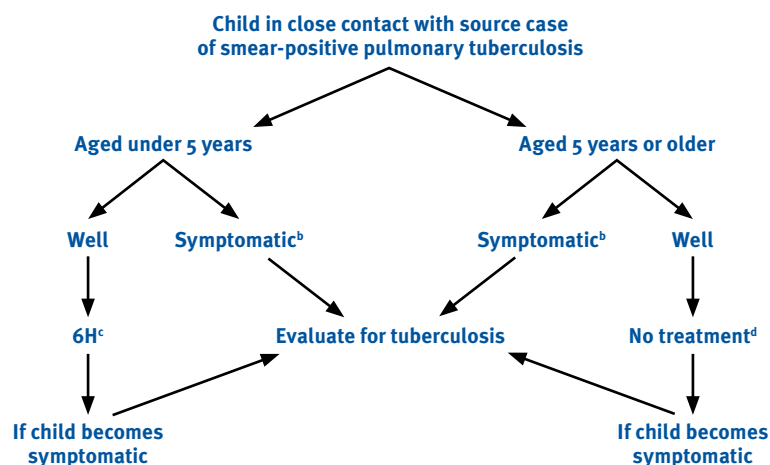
Child in close contact with source case of smear-positive pulmonary tuberculosis

Aged under 5 years

Aged 5 years or older

Well

Symptomatic$^{b}$

Symptomatic$^{b}$

Well

6H$^{c}$

Evaluate for tuberculosis

No treatment$^{d}$

If child becomes symptomatic

If child becomes symptomatic